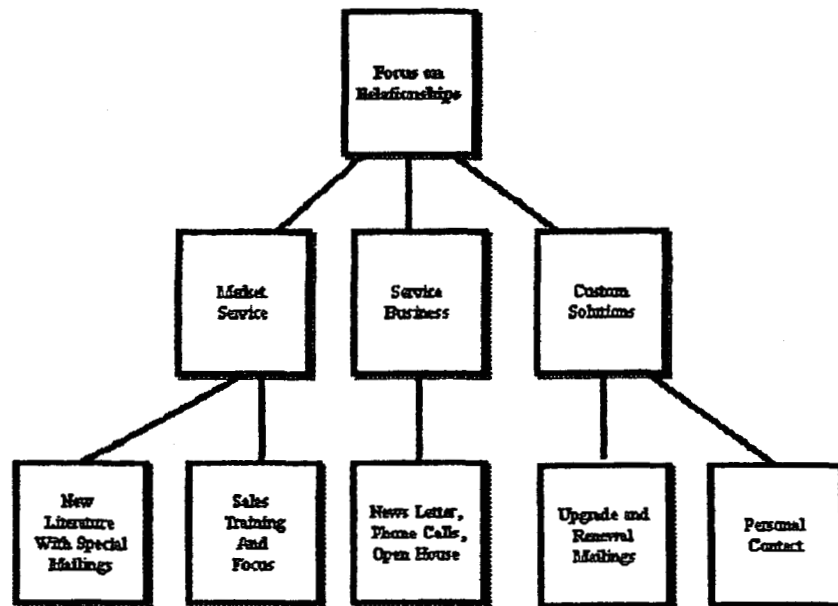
Focus on Relationships

Market Service

Service Business

Custom Solutions

New Literature With Special Mailings

Sales Training And Focus

News Letter, Phone Calls, Open House

Upgrade and Renewal Mailings

Personal Contact